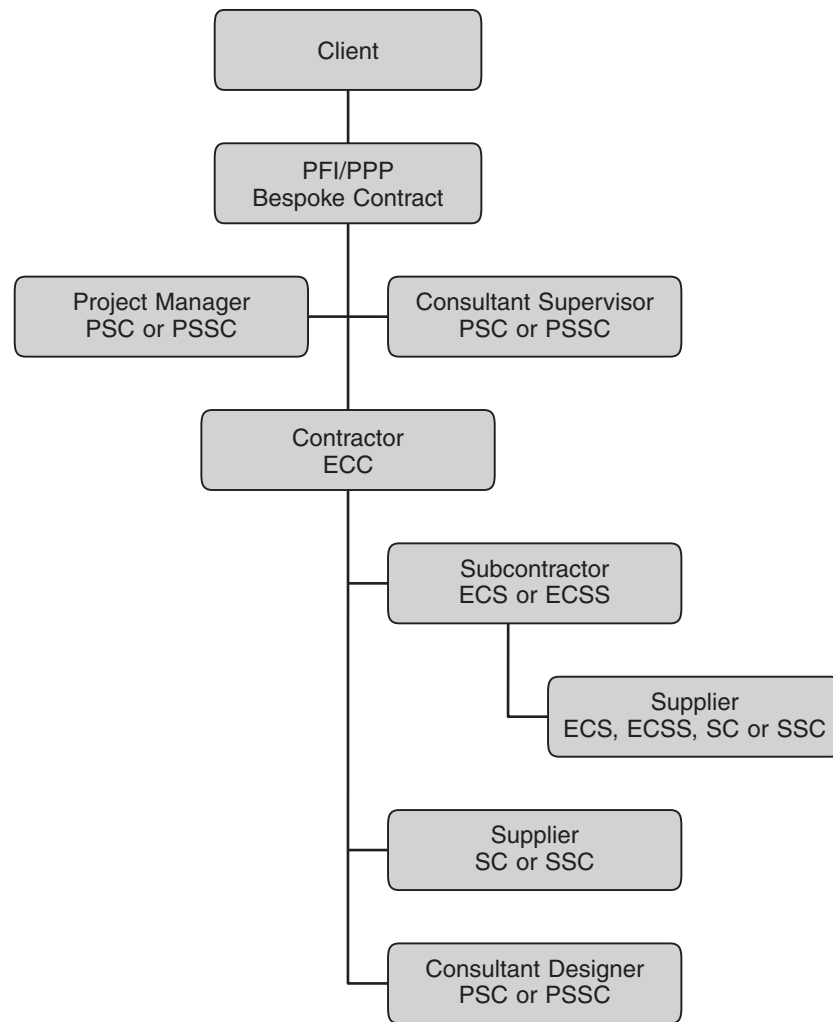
Client

PFI/PPP
Bespoke Contract

Project Manager
PSC or PSSC

Consultant Supervisor
PSC or PSSC

Contractor
ECC

Subcontractor
ECS or ECSS

Supplier
ECS, ECSS, SC or SSC

Supplier
SC or SSC

Consultant Designer
PSC or PSSC